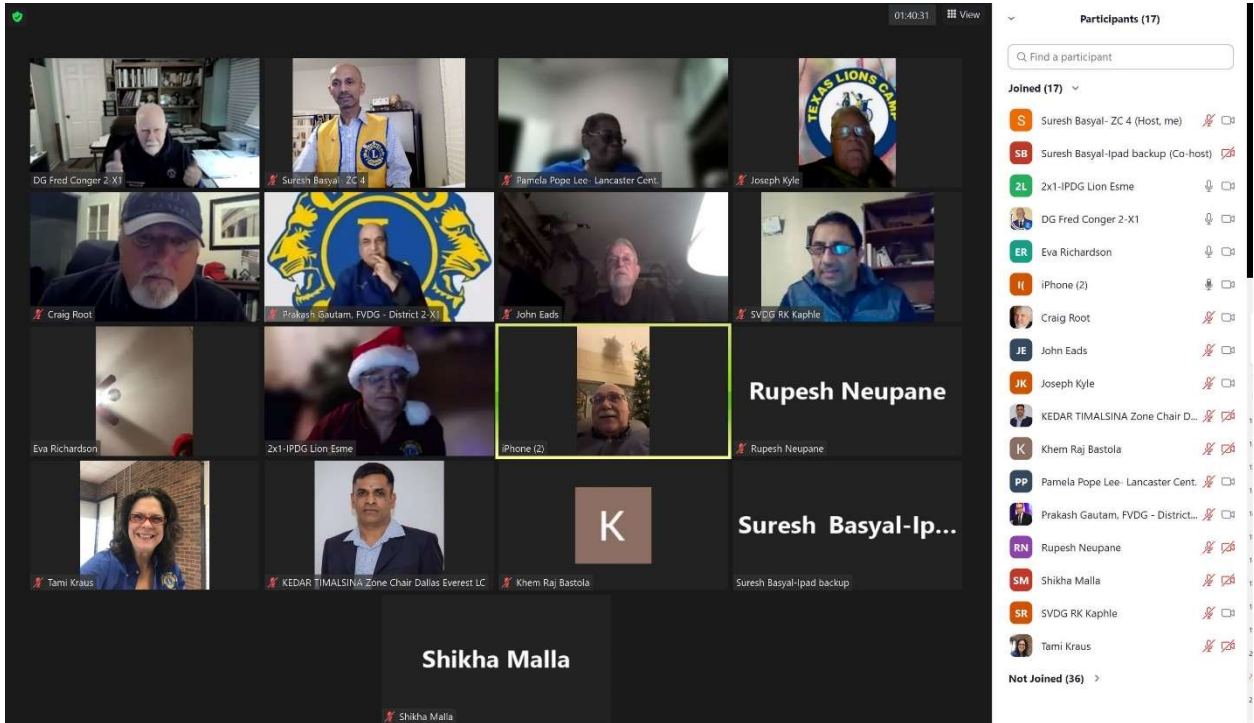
01:40:31 View

DG Fred Conger 2-X1
Suresh Basyal- ZC 4
Pamela Pope Lee- Lancaster Cent.
TEXAS LIONS CAMP
Joseph Kyle
Craig Root
Prakash Gautam, FVDG - District 2-X1
John Eads
SVDG RK Kaphle
Eva Richardson
2x1-IPDG Lion Esme
iPhone (2)
Rupesh Neupane
Rupesh Neupane
Tami Kraus
KEDAR TIMALSINA Zone Chair Dallas Everest LC
K
Khem Raj Bastola
Suresh Basyal-Ip...
Suresh Basyal-Ipad backup
Shikha Malla
Shikha Malla

Participants (17)
Find a participant
Joined (17)
S Suresh Basyal- ZC 4 (Host, me)
SB Suresh Basyal-Ipad backup (Co-host)
2L 2x1-IPDG Lion Esme
DG Fred Conger 2-X1
ER Eva Richardson
II iPhone (2)
Craig Root
JE John Eads
JK Joseph Kyle
KEDAR TIMALSINA Zone Chair D...
K Khem Raj Bastola
PP Pamela Pope Lee- Lancaster Cent.
Prakash Gautam, FVDG - District...
RN Rupesh Neupane
SM Shikha Malla
SR SVDG RK Kaphle
Tami Kraus
Not Joined (36)